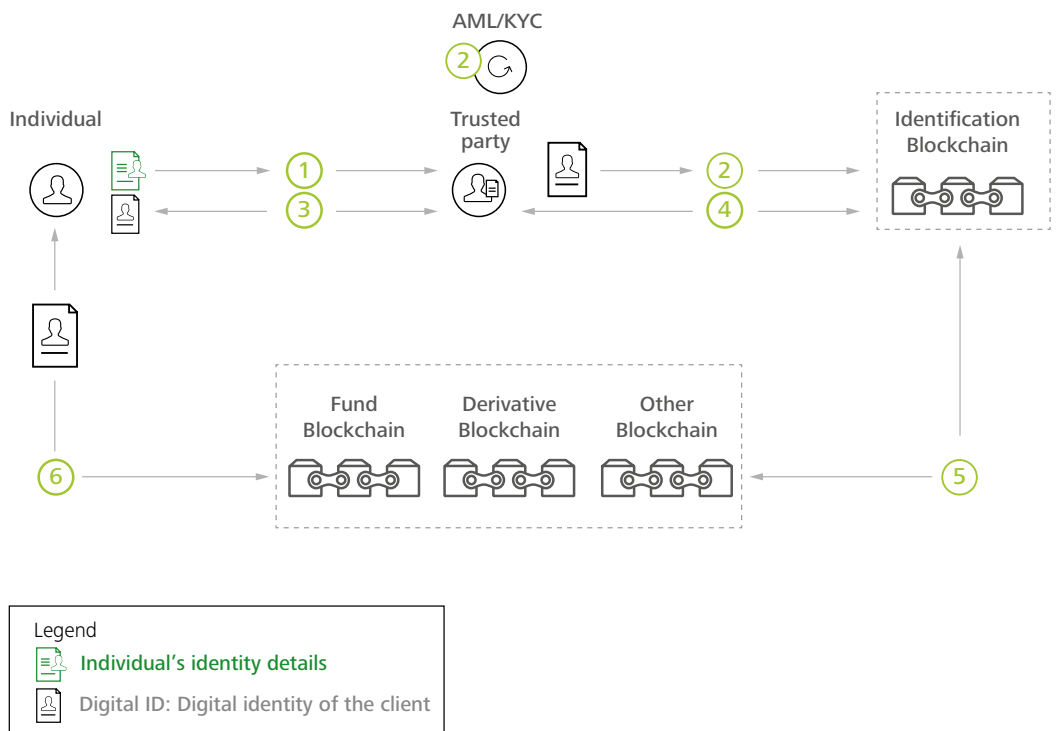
AML/KYC

2

Individual

Trusted party

Identification Blockchain

1

3

2

4

Fund Blockchain

Derivative Blockchain

Other Blockchain

6

5

Legend

Individual's identity details

Digital ID: Digital identity of the client